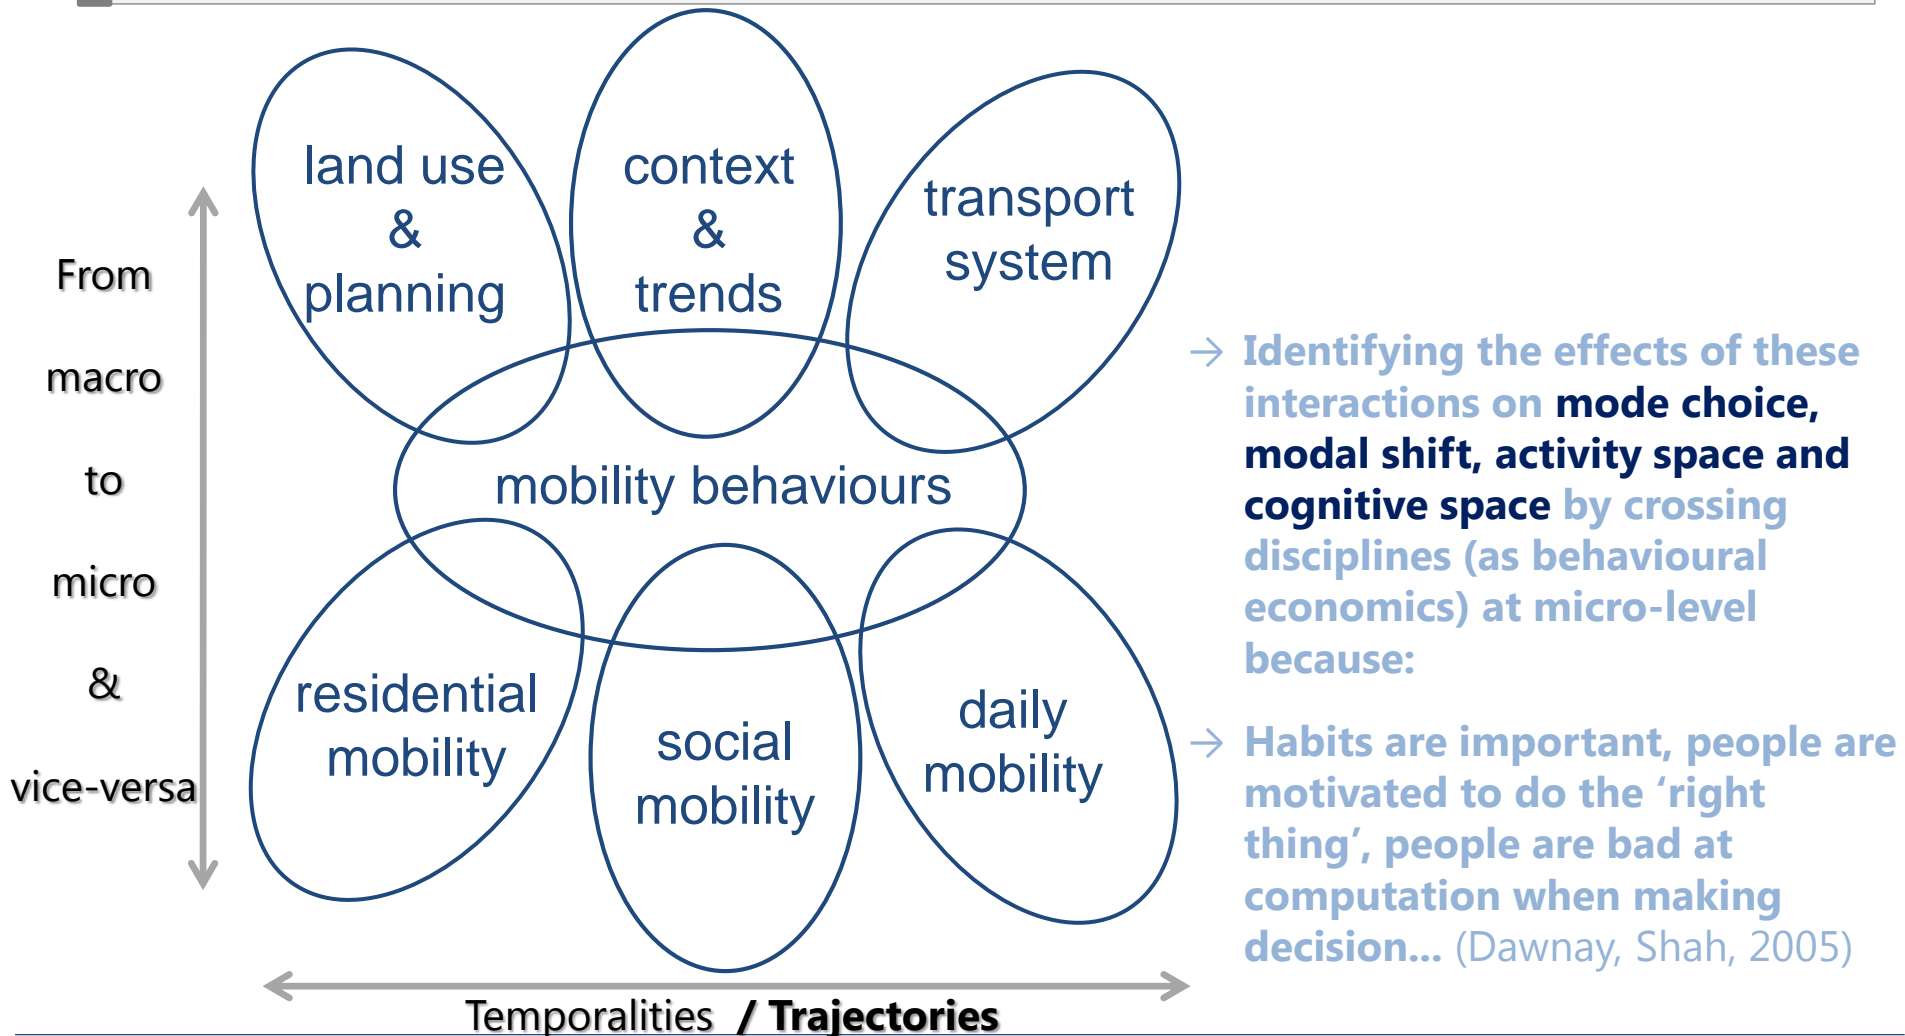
From

macro

to

micro

&

vice-versa

land use & planning

context & trends

transport system

mobility behaviours

residential mobility

social mobility

daily mobility

Temporalities / Trajectories

→ Identifying the effects of these interactions on mode choice, modal shift, activity space and cognitive space by crossing disciplines (as behavioural economics) at micro-level because:

→ Habits are important, people are motivated to do the 'right thing', people are bad at computation when making decision... (Dawnay, Shah, 2005)